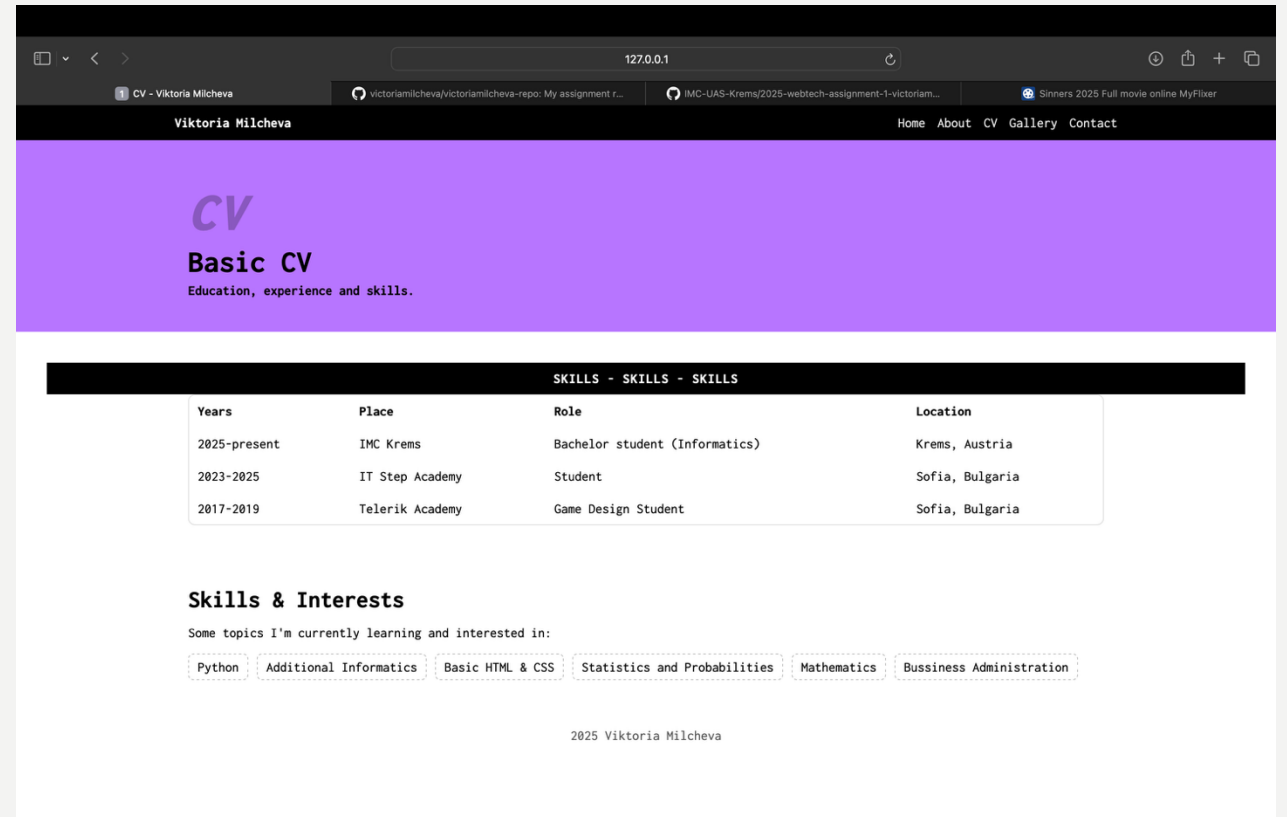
127.0.0.1

1 CV - Viktoria Milcheva

victoriamilcheva/victoriamilcheva-repo: My assignment r...

IMC-UAS-Krems/2025-webtech-assignment-1-victoriam...

Sinners 2025 Full movie online MyFlixer

Viktoria Milcheva

Home About CV Gallery Contact

CV

Basic CV

Education, experience and skills.

SKILLS - SKILLS - SKILLS

| Years | Place | Role | Location |
|---|---|---|---|
| 2025-present | IMC Krems | Bachelor student (Informatics) | Krems, Austria |
| 2023-2025 | IT Step Academy | Student | Sofia, Bulgaria |
| 2017-2019 | Telerik Academy | Game Design Student | Sofia, Bulgaria |

Skills & Interests

Some topics I'm currently learning and interested in:

Python Additional Informatics Basic HTML & CSS Statistics and Probabilities Mathematics Bussiness Administration

2025 Viktoria Milcheva